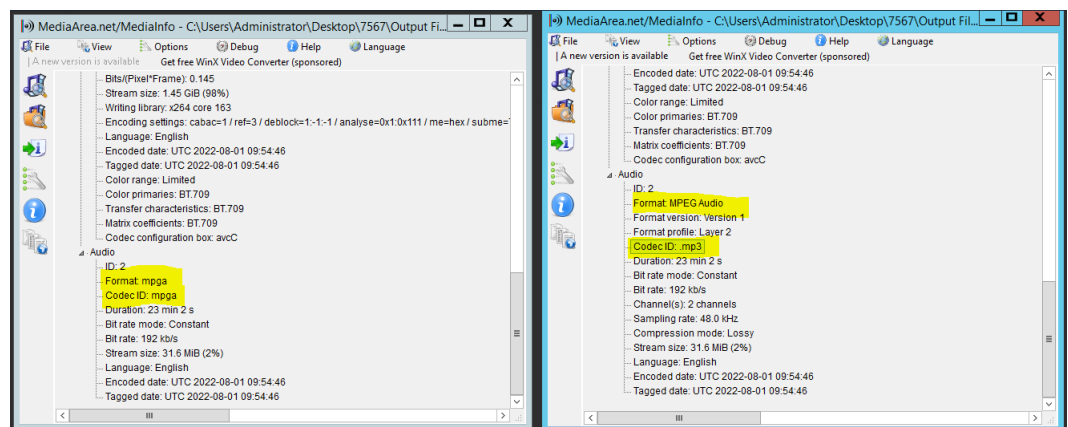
MediaArea.net/MediaInfo - C:\Users\Administrator\Desktop\7567\Output Fil...

File View Options Debug Help Language

| A new version is available Get free WinX Video Converter (sponsored)

Bits/(Pixel*Frame): 0.145
Stream size: 1.45 GiB (98%)
Writing library: x264 core 163
Encoding settings: cabac=1 / ref=3 / deblock=1:-1:-1 / analyse=0x1:0x111 / me=hex / subme=
Language: English
Encoded date: UTC 2022-08-01 09:54:46
Tagged date: UTC 2022-08-01 09:54:46
Color range: Limited
Color primaries: BT.709
Transfer characteristics: BT.709
Matrix coefficients: BT.709
Codec configuration box: avcC
Audio
ID: 2
Format: mpga
Codec ID: mpga
Duration: 23 min 2 s
Bit rate mode: Constant
Bit rate: 192 kb/s
Stream size: 31.6 MiB (2%)
Language: English
Encoded date: UTC 2022-08-01 09:54:46
Tagged date: UTC 2022-08-01 09:54:46

MediaArea.net/MediaInfo - C:\Users\Administrator\Desktop\7567\Output Fil...

File View Options Debug Help Language

| A new version is available Get free WinX Video Converter (sponsored)

Encoded date: UTC 2022-08-01 09:54:46
Tagged date: UTC 2022-08-01 09:54:46
Color range: Limited
Color primaries: BT.709
Transfer characteristics: BT.709
Matrix coefficients: BT.709
Codec configuration box: avcC
Audio
ID: 2
Format: MPEG Audio
Format version: Version 1
Format profile: Layer 2
Codec ID: .mp3
Duration: 23 min 2 s
Bit rate mode: Constant
Bit rate: 192 kb/s
Channel(s): 2 channels
Sampling rate: 48.0 kHz
Compression mode: Lossy
Stream size: 31.6 MiB (2%)
Language: English
Encoded date: UTC 2022-08-01 09:54:46
Tagged date: UTC 2022-08-01 09:54:46